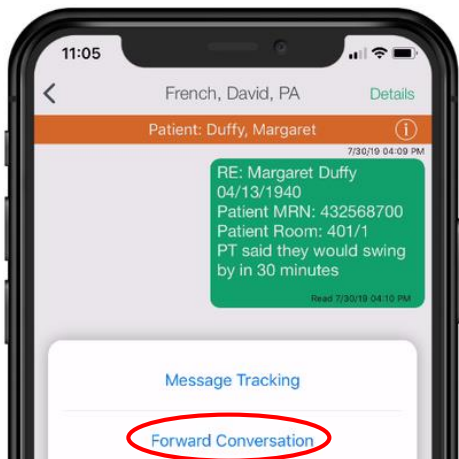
11:05

French, David, PA

Details

Patient: Duffy, Margaret

7/30/19 04:09 PM

RE: Margaret Duffy
04/13/1940
Patient MRN: 432568700
Patient Room: 401/1
PT said they would swing by in 30 minutes

Read 7/30/19 04:10 PM

Message Tracking

Forward Conversation